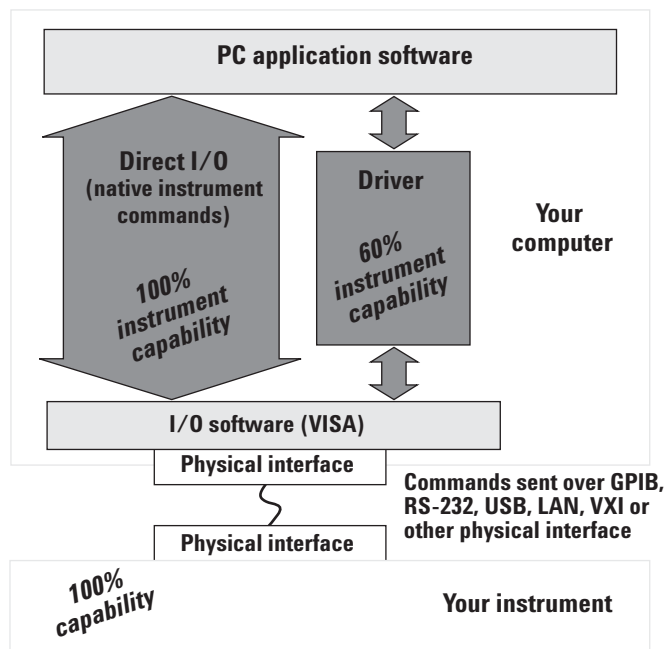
PC application software

Direct I/O (native instrument commands)

100% instrument capability

Driver

60% instrument capability

Your computer

I/O software (VISA)

Physical interface

Commands sent over GPIB, RS-232, USB, LAN, VXI or other physical interface

Physical interface

100% capability

Your instrument